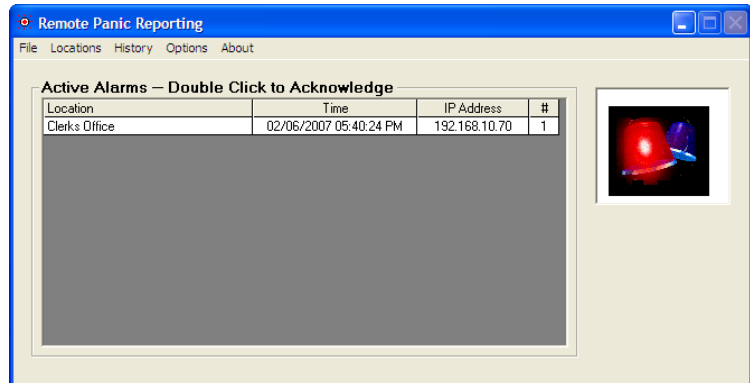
Remote Panic Reporting

File Locations History Options About

Active Alarms — Double Click to Acknowledge

| Location | Time | IP Address | # |
|---|---|---|---|
| Clerks Office | 02/06/2007 05:40:24 PM | 192.168.10.70 | 1 |